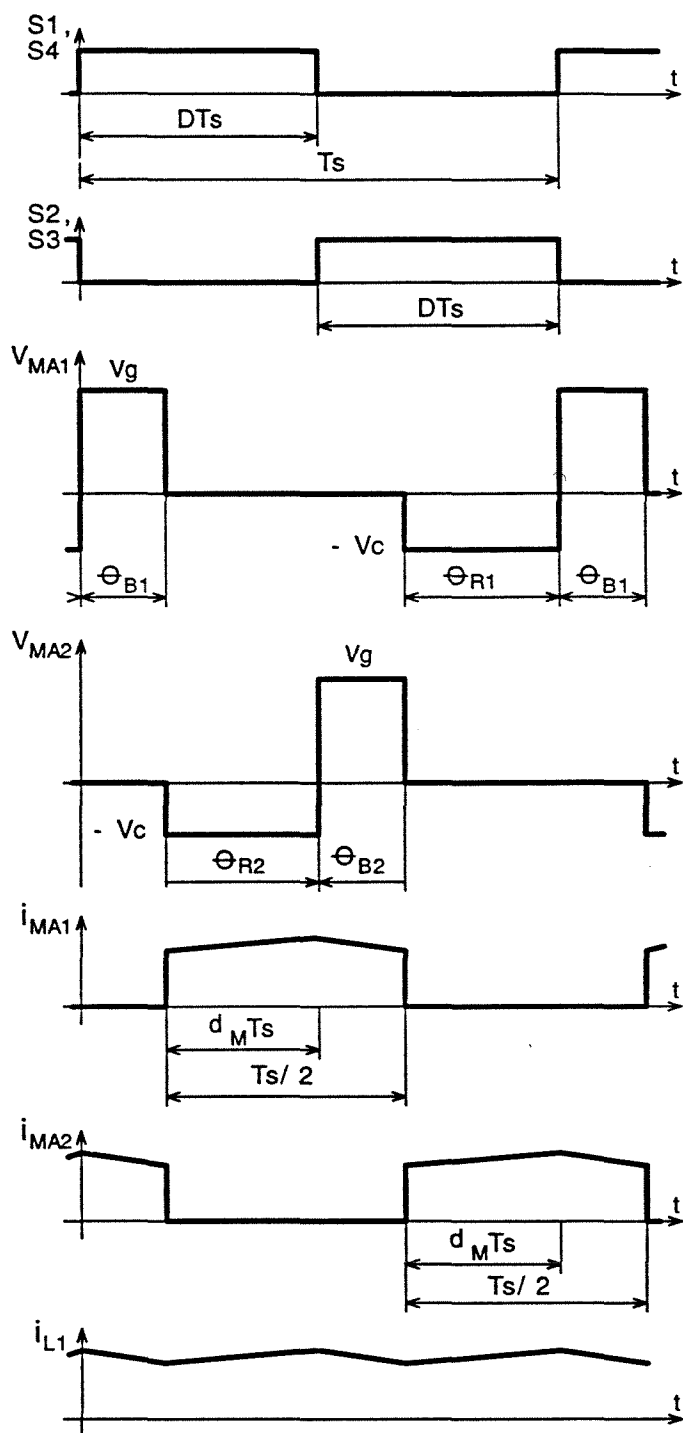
S1,
S4
t
DTs
Ts

S2,
S3
t
DTs

$V_{MA1}$
Vg
t
- Vc
$\Theta_{B1}$
$\Theta_{R1}$
$\Theta_{B1}$

$V_{MA2}$
Vg
t
- Vc
$\Theta_{R2}$
$\Theta_{B2}$

$i_{MA1}$
t
$d_M Ts$
Ts/ 2

$i_{MA2}$
t
$d_M Ts$
Ts/ 2

$i_{L1}$
t